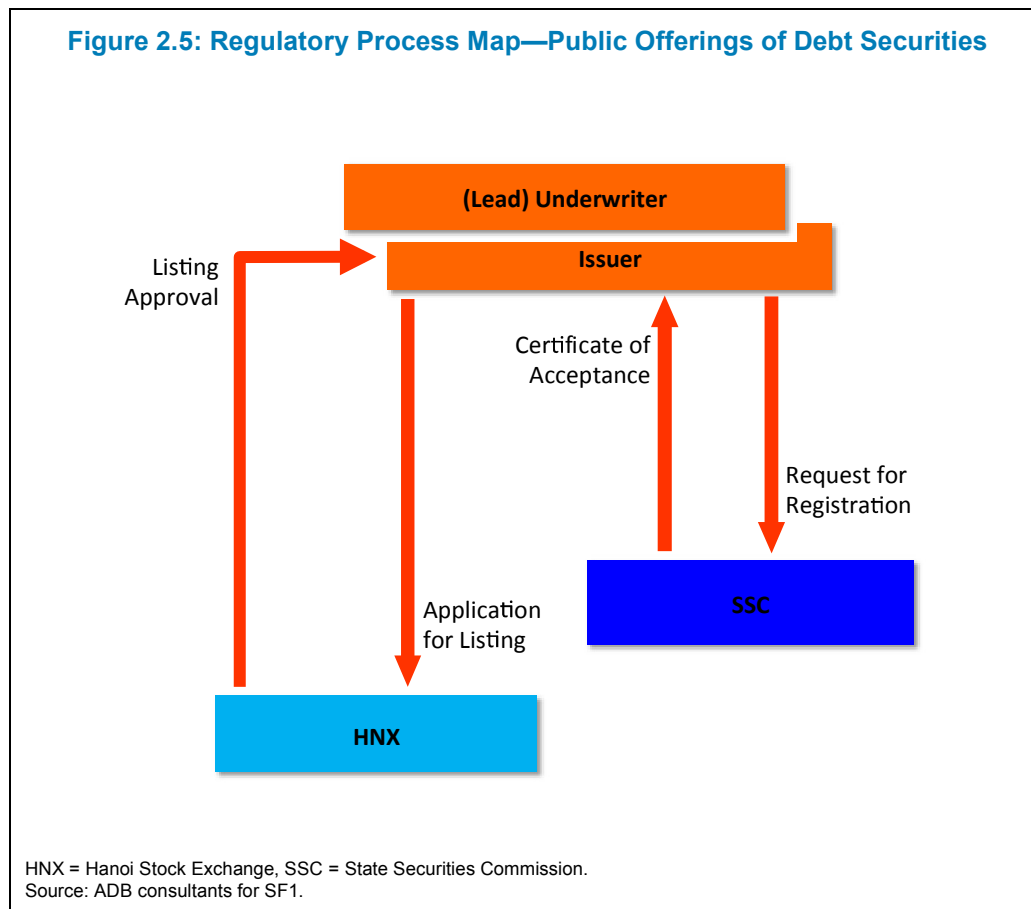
Figure 2.5: Regulatory Process Map—Public Offerings of Debt Securities

(Lead) Underwriter

Issuer

Listing Approval

Certificate of Acceptance

Request for Registration

Application for Listing

SSC

HNX

HNX = Hanoi Stock Exchange, SSC = State Securities Commission.
Source: ADB consultants for SF1.